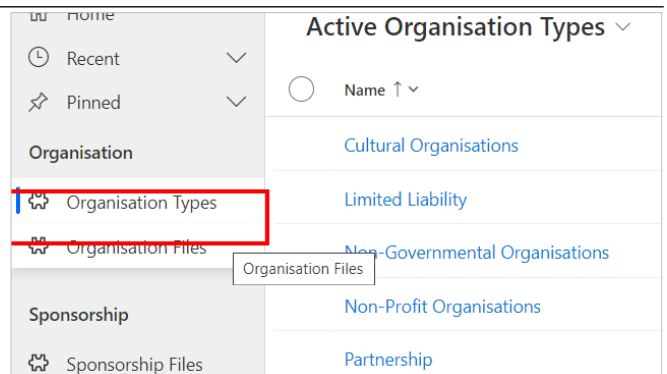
Home
Recent
Pinned
Organisation
Organisation Types
Organisation Files
Sponsorship
Sponsorship Files

Active Organisation Types

Name ↑

Cultural Organisations
Limited Liability
Non-Governmental Organisations
Non-Profit Organisations
Partnership

Organisation Files